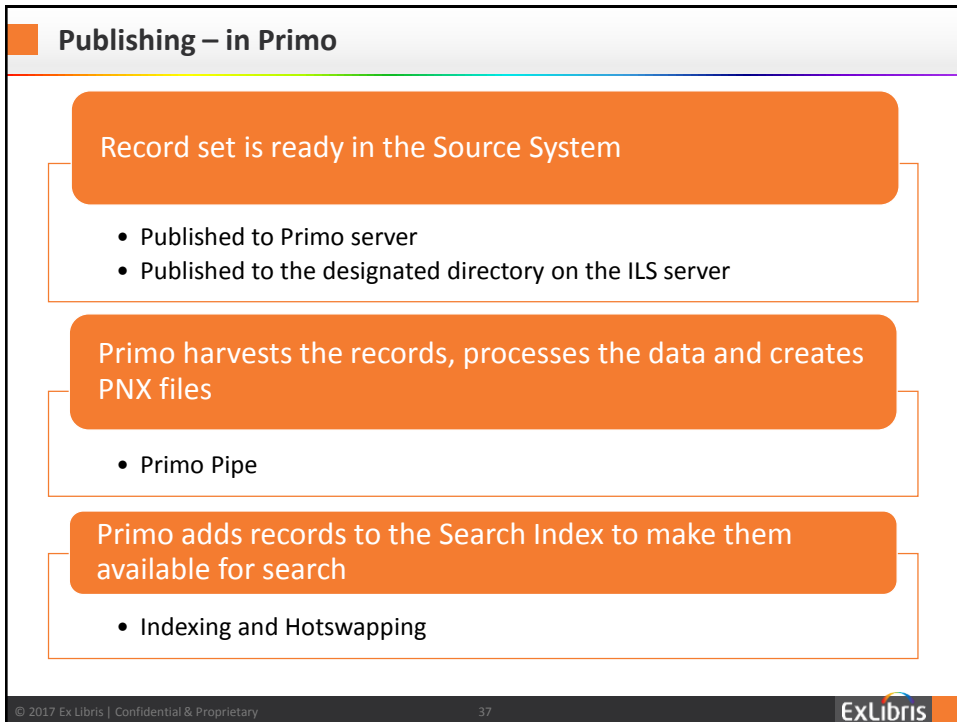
Publishing – in Primo

Record set is ready in the Source System

- Published to Primo server
- Published to the designated directory on the ILS server

Primo harvests the records, processes the data and creates PNX files

- Primo Pipe

Primo adds records to the Search Index to make them available for search

- Indexing and Hotswapping

© 2017 Ex Libris | Confidential & Proprietary 37 ExLibris